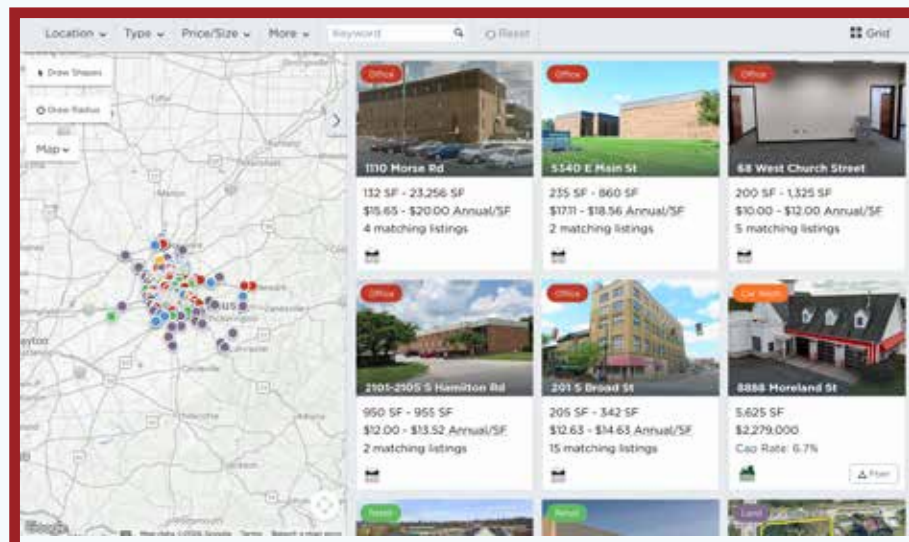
Location ⌄ Type ⌄ Price/Size ⌄ More ⌄ Keyword Reset Grid

Draw Shapes

Draw Radius

Map ⌄

Office
1110 Morse Rd
132 SF - 23,256 SF
$15.65 - $20.00 Annual/SF
4 matching listings

Office
5340 E Main St
235 SF - 860 SF
$17.11 - $18.56 Annual/SF
2 matching listings

Office
68 West Church Street
200 SF - 1,325 SF
$10.00 - $12.00 Annual/SF
5 matching listings

Office
2101-2105 S Hamilton Rd
950 SF - 955 SF
$12.00 - $13.52 Annual/SF
2 matching listings

Office
201 S Broad St
205 SF - 342 SF
$12.63 - $14.63 Annual/SF
15 matching listings

Car Wash
8888 Moreland St
5,625 SF
$2,279,000
Cap Rate: 6.7%

Flyer

Retail

Retail

Land

Google